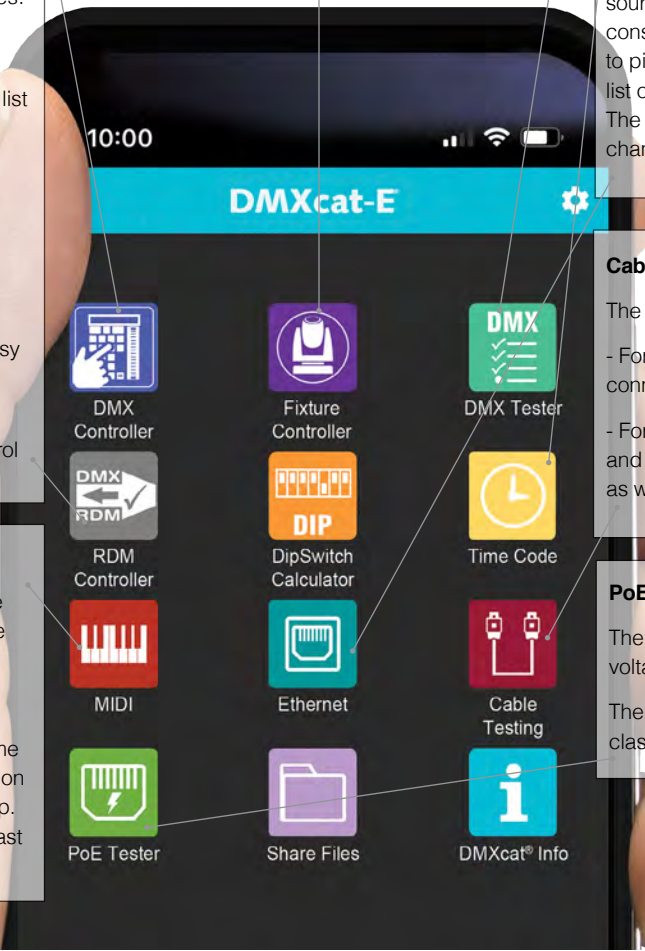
es.

list

sy

rol

e
e

ne
on
p.
ast

sour
cons
to pi
list o
The
char

Cab

The

- For
conn

- For
and
as w

PoE

The
volta

The
clas

10:00

DMXcat-E

DMX Controller

Fixture Controller

DMX Tester

RDM Controller

DipSwitch Calculator

Time Code

MIDI

Ethernet

Cable Testing

PoE Tester

Share Files

DMXcat® Info